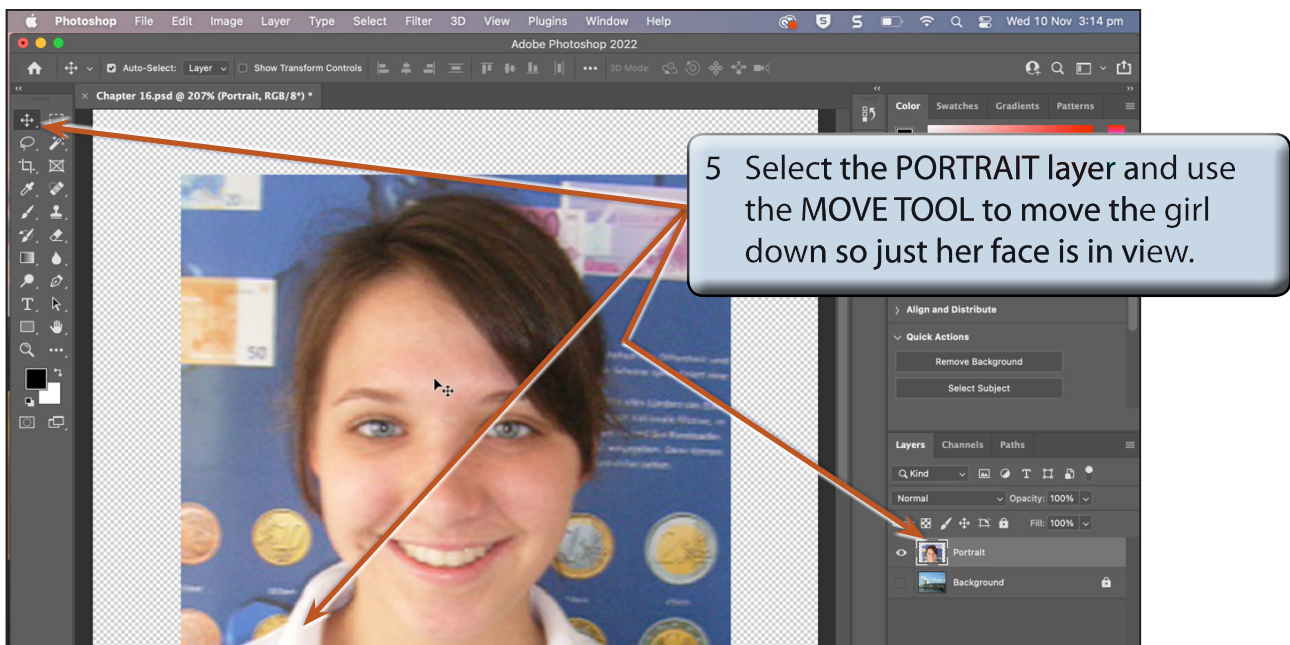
Photoshop File Edit Image Layer Type Select Filter 3D View Plugins Window Help

Wed 10 Nov 3:14 pm

Adobe Photoshop 2022

Auto-Select: Layer Show Transform Controls 3D Mode:

Chapter 16.psd @ 207% (Portrait, RGB/8*) *

Color Swatches Gradients Patterns

5 Select the PORTRAIT layer and use the MOVE TOOL to move the girl down so just her face is in view.

Align and Distribute

Quick Actions

Remove Background

Select Subject

Layers Channels Paths

Kind

Normal Opacity: 100%

Fill: 100%

Portrait

Background

50